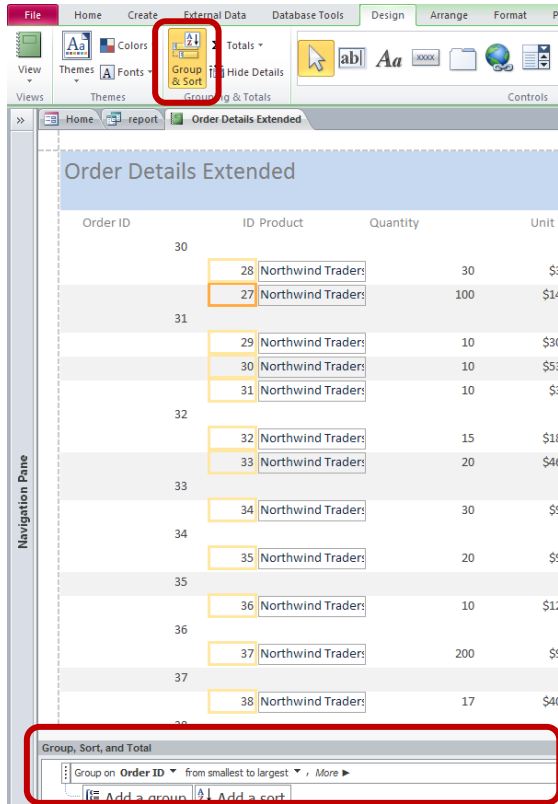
File Home Create External Data Database Tools Design Arrange Format P

View
Views
Themes
Colors
Fonts
Themes
Group & Sort
Totals
Hide Details
Grouping & Totals
ab| Aa xxxx
Controls

»
Home
report
Order Details Extended

Navigation Pane

Order Details Extended

| Order ID | ID | Product | Quantity | Unit |
|---|---|---|---|---|
| 30 | | | | |
| | 28 | Northwind Traders | 30 | $3 |
| | 27 | Northwind Traders | 100 | $14 |
| 31 | | | | |
| | 29 | Northwind Traders | 10 | $30 |
| | 30 | Northwind Traders | 10 | $53 |
| | 31 | Northwind Traders | 10 | $3 |
| 32 | | | | |
| | 32 | Northwind Traders | 15 | $18 |
| | 33 | Northwind Traders | 20 | $46 |
| 33 | | | | |
| | 34 | Northwind Traders | 30 | $9 |
| 34 | | | | |
| | 35 | Northwind Traders | 20 | $9 |
| 35 | | | | |
| | 36 | Northwind Traders | 10 | $12 |
| 36 | | | | |
| | 37 | Northwind Traders | 200 | $9 |
| 37 | | | | |
| | 38 | Northwind Traders | 17 | $40 |

Group, Sort, and Total

Group on Order ID ▼ from smallest to largest ▼ , More ►

Add a group Add a sort